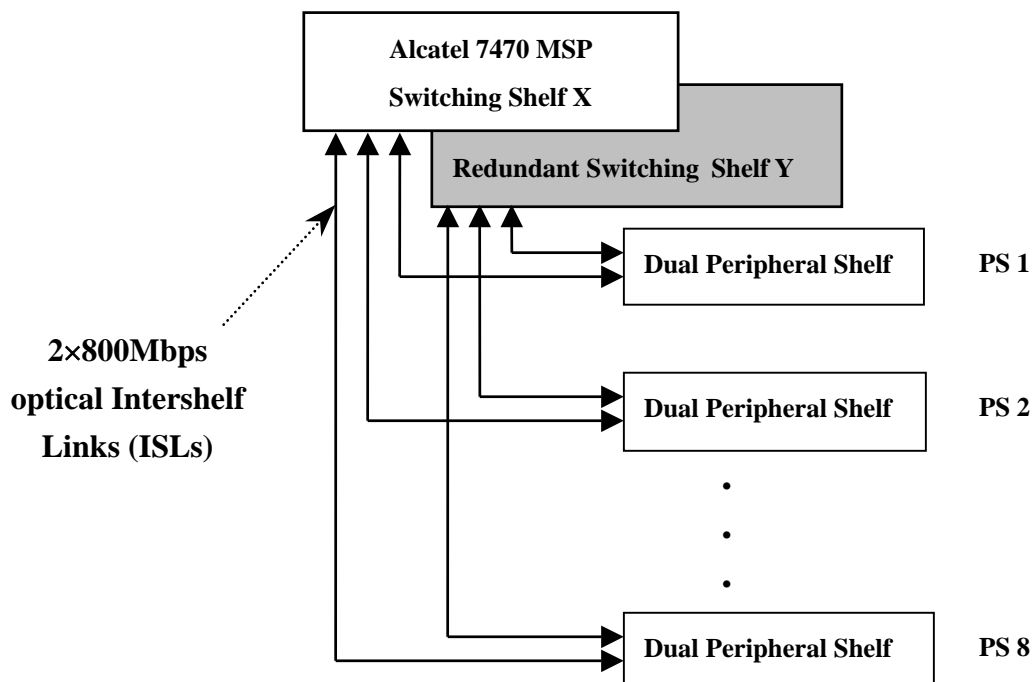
Alcatel 7470 MSP
Switching Shelf X

Redundant Switching Shelf Y

Dual Peripheral Shelf

PS 1

$2\times800$Mbps
optical Intershelf
Links (ISLs)

Dual Peripheral Shelf

PS 2

•
•
•

Dual Peripheral Shelf

PS 8